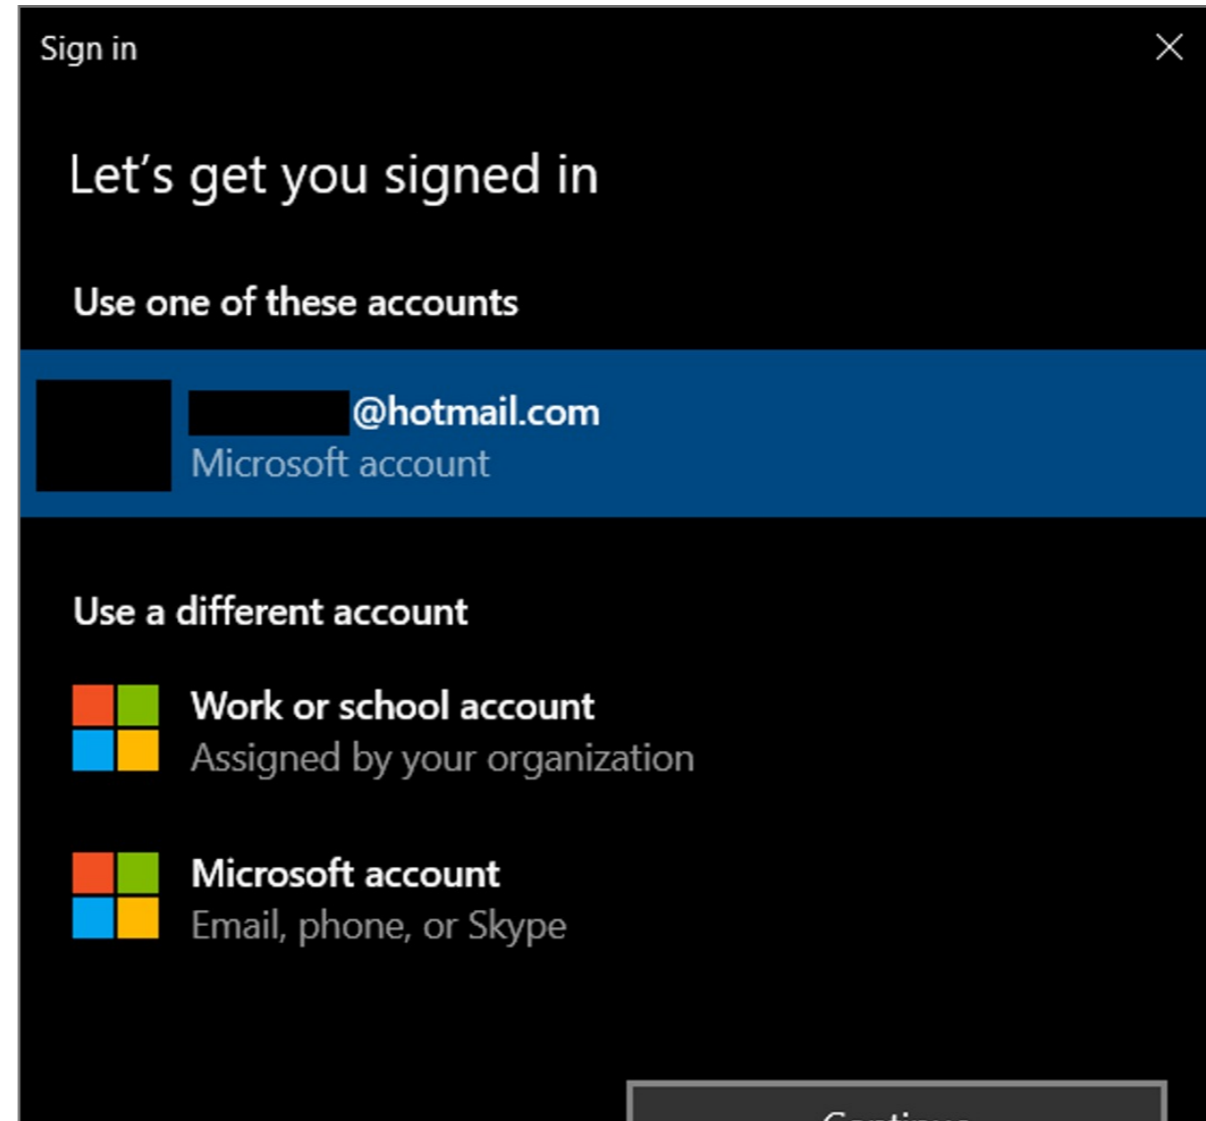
Sign in

Let’s get you signed in

Use one of these accounts

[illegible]@hotmail.com
Microsoft account

Use a different account

Work or school account
Assigned by your organization

Microsoft account
Email, phone, or Skype

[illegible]